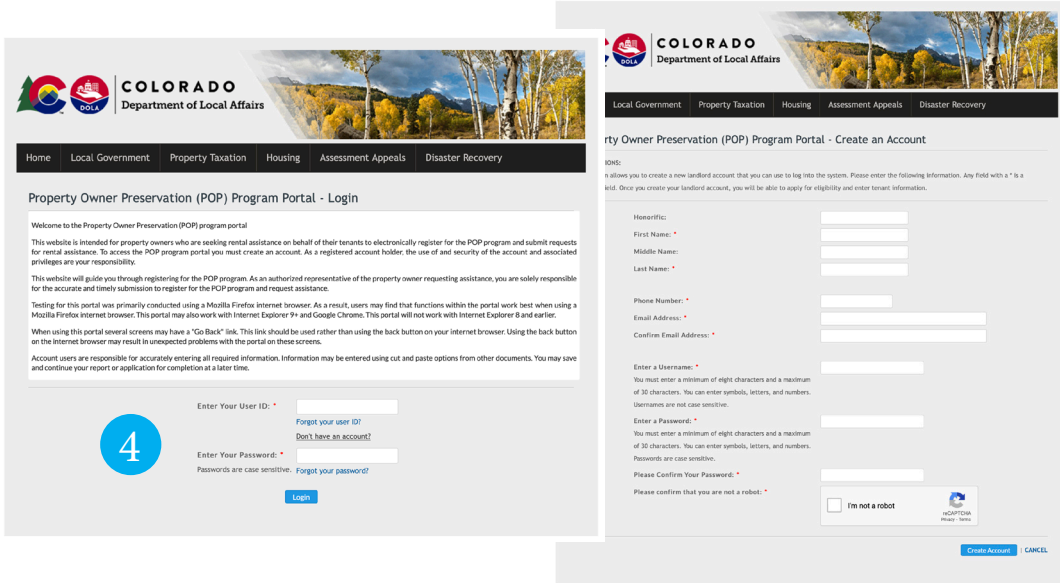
COLORADO
Department of Local Affairs
DOLA

Home | Local Government | Property Taxation | Housing | Assessment Appeals | Disaster Recovery

Property Owner Preservation (POP) Program Portal - Login

Welcome to the Property Owner Preservation (POP) program portal

This website is intended for property owners who are seeking rental assistance on behalf of their tenants to electronically register for the POP program and submit requests for rental assistance. To access the POP program portal you must create an account. As a registered account holder, the use of and security of the account and associated privileges are your responsibility.

This website will guide you through registering for the POP program. As an authorized representative of the property owner requesting assistance, you are solely responsible for the accurate and timely submission to register for the POP program and request assistance.

Testing for this portal was primarily conducted using a Mozilla Firefox internet browser. As a result, users may find that functions within the portal work best when using a Mozilla Firefox internet browser. This portal may also work with Internet Explorer 9+ and Google Chrome. This portal will not work with Internet Explorer 8 and earlier.

When using this portal several screens may have a "Go Back" link. This link should be used rather than using the back button on your internet browser. Using the back button on the internet browser may result in unexpected problems with the portal on these screens.

Account users are responsible for accurately entering all required information. Information may be entered using cut and paste options from other documents. You may save and continue your report or application for completion at a later time.

4

Enter Your User ID: *
Forgot your user ID?
Don't have an account?
Enter Your Password: *
Passwords are case sensitive. Forgot your password?
Login

COLORADO
Department of Local Affairs
DOLA

Local Government | Property Taxation | Housing | Assessment Appeals | Disaster Recovery

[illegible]perty Owner Preservation (POP) Program Portal - Create an Account

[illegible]IONS:
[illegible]n allows you to create a new landlord account that you can use to log into the system. Please enter the following information. Any field with a * is a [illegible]ield. Once you create your landlord account, you will be able to apply for eligibility and enter tenant information.

Honorific:
First Name: *
Middle Name:
Last Name: *

Phone Number: *
Email Address: *
Confirm Email Address: *

Enter a Username: *
You must enter a minimum of eight characters and a maximum of 30 characters. You can enter symbols, letters, and numbers. Usernames are not case sensitive.
Enter a Password: *
You must enter a minimum of eight characters and a maximum of 30 characters. You can enter symbols, letters, and numbers. Passwords are case sensitive.
Please Confirm Your Password: *
Please confirm that you are not a robot: *
I'm not a robot
reCAPTCHA
Privacy - Terms

Create Account | CANCEL